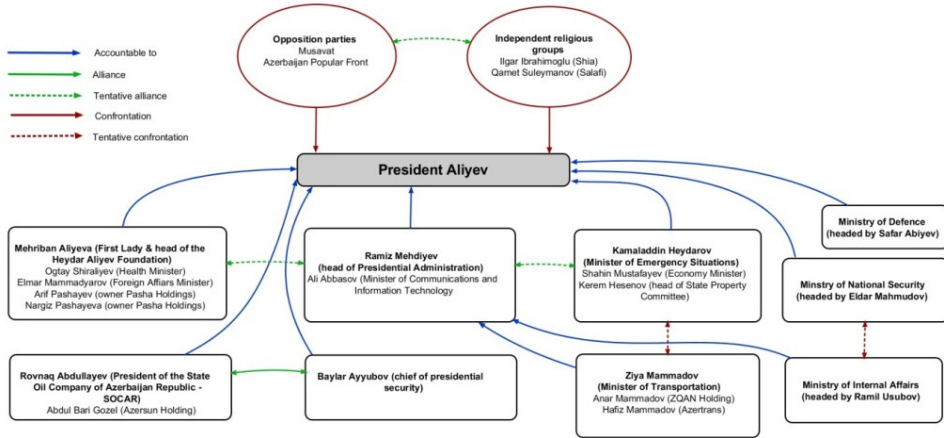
Accountable to
Alliance
Tentative alliance
Confrontation
Tentative confrontation

Opposition parties
Musavat
Azerbaijan Popular Front

Independent religious groups
Ilgar Ibrahimoglu (Shia)
Qamet Suleymanov (Salafi)

President Aliyev

Ministry of Defence (headed by Safar Abiyev)

Mehriban Aliyeva (First Lady & head of the Heydar Aliyev Foundation)
Ogtay Shiraliyev (Health Minister)
Elmar Mammadyarov (Foreign Affairs Minister)
Arif Pashayev (owner Pasha Holdings)
Nargiz Pashayeva (owner Pasha Holdings)

Ramiz Mehdiyev (head of Presidential Administration)
Ali Abbasov (Minister of Communications and Information Technology

Kamaladdin Heydarov (Minister of Emergency Situations)
Shahin Mustafayev (Economy Minister)
Kerem Hesenov (head of State Property Committee)

Minstry of National Security (headed by Eldar Mahmudov)

Rovnaq Abdullayev (President of the State Oil Company of Azerbaijan Republic - SOCAR)
Abdul Bari Gozel (Azersun Holding)

Baylar Ayyubov (chief of presidential security)

Ziya Mammadov (Minister of Transportation)
Anar Mammadov (ZQAN Holding)
Hafiz Mammadov (Azertrans)

Ministry of Internal Affairs (headed by Ramil Usubov)